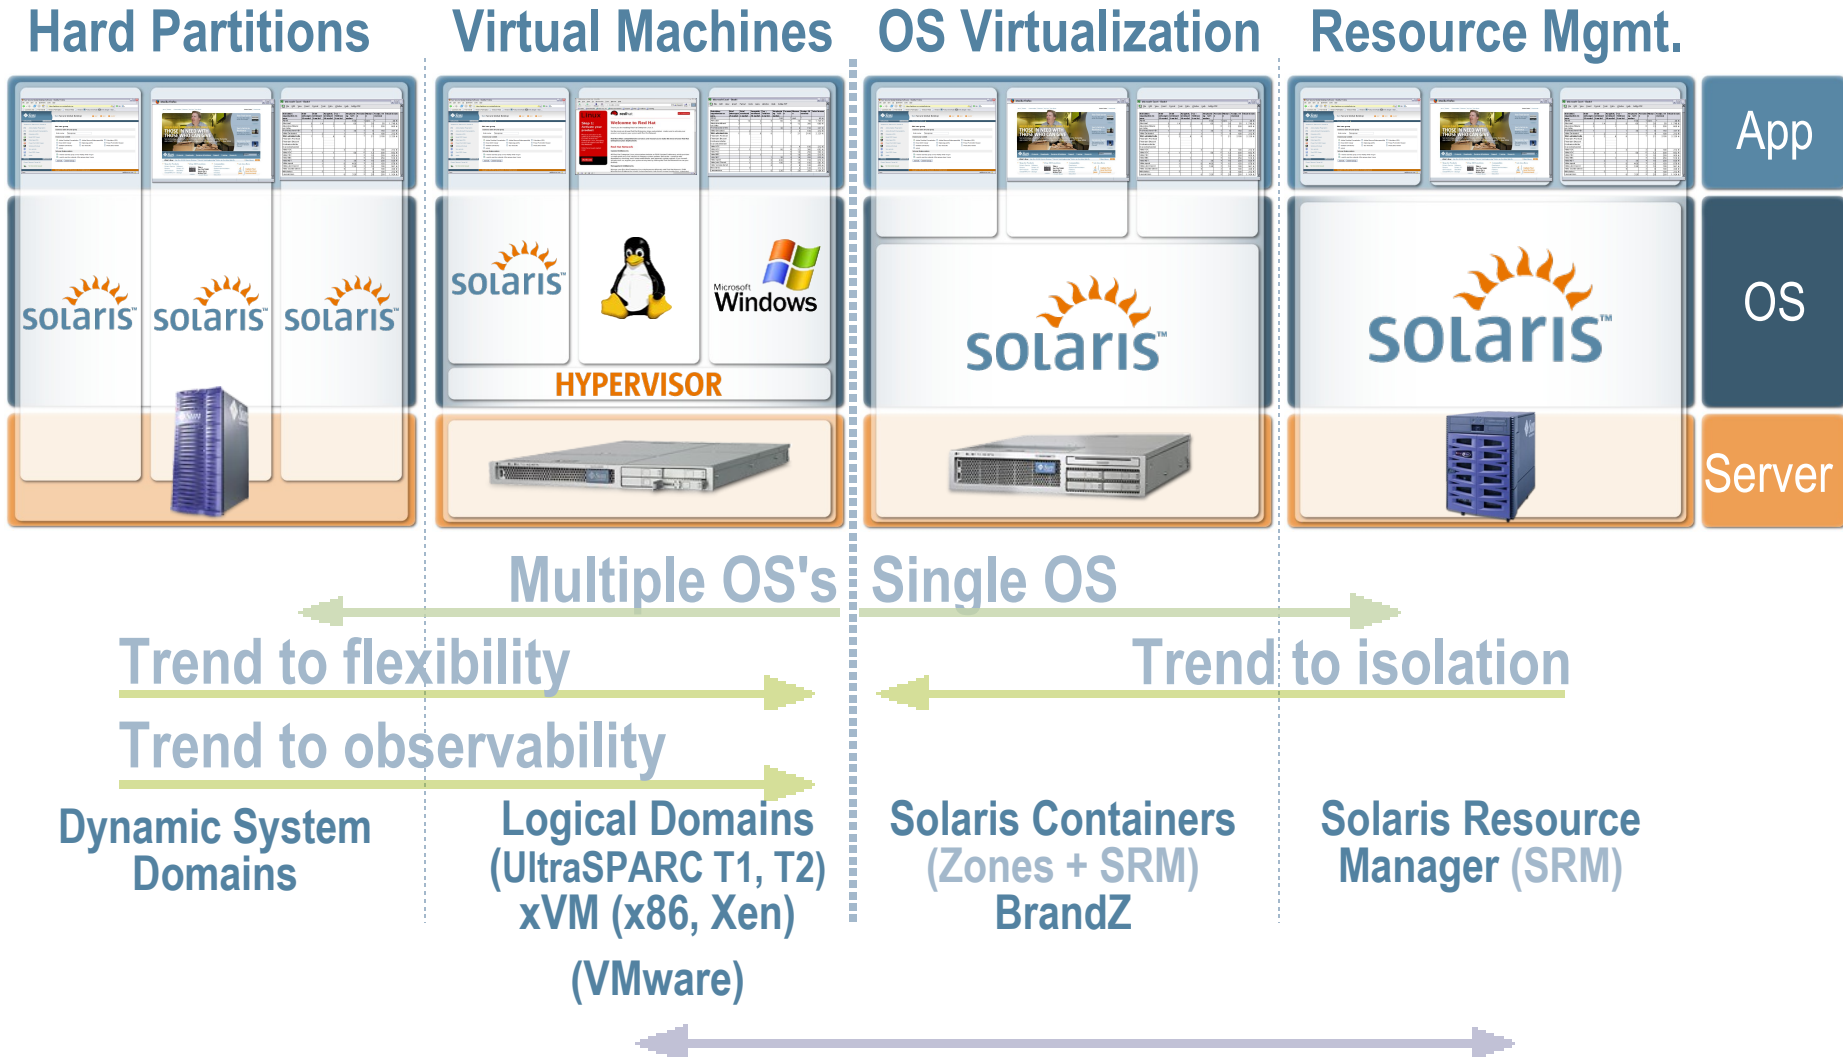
Hard Partitions Virtual Machines OS Virtualization Resource Mgmt.

App

OS

Server

solaris solaris solaris

solaris

Microsoft Windows

HYPERVISOR

solaris

solaris

Multiple OS's Single OS

Trend to flexibility Trend to isolation

Trend to observability

Dynamic System Domains

Logical Domains (UltraSPARC T1, T2) xVM (x86, Xen) (VMware)

Solaris Containers (Zones + SRM) BrandZ

Solaris Resource Manager (SRM)